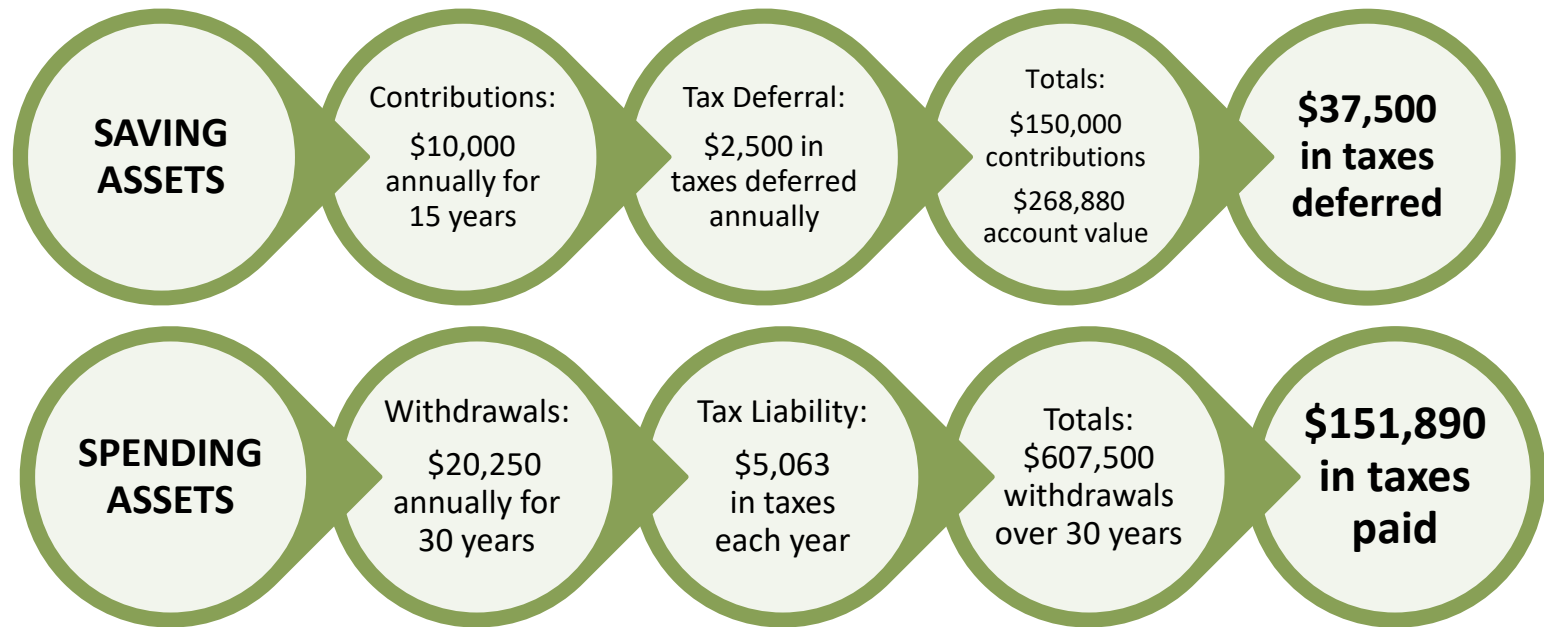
SAVING ASSETS

Contributions:

$10,000 annually for 15 years

Tax Deferral:

$2,500 in taxes deferred annually

Totals:

$150,000 contributions

$268,880 account value

$37,500 in taxes deferred

SPENDING ASSETS

Withdrawals:

$20,250 annually for 30 years

Tax Liability:

$5,063 in taxes each year

Totals:

$607,500 withdrawals over 30 years

$151,890 in taxes paid